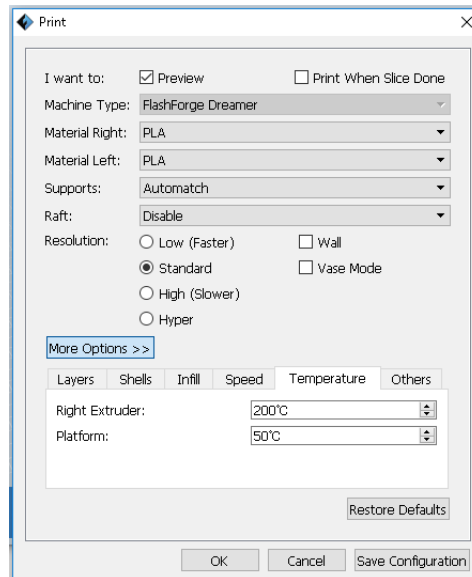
Print

I want to: ☑ Preview ☐ Print When Slice Done

Machine Type: FlashForge Dreamer

Material Right: PLA

Material Left: PLA

Supports: Automatch

Raft: Disable

Resolution: ○ Low (Faster) ☐ Wall

◉ Standard ☐ Vase Mode

○ High (Slower)

○ Hyper

More Options >>

| Layers | Shells | Infill | Speed | Temperature | Others |
|---|---|---|---|---|---|

Right Extruder: 200℃

Platform: 50℃

Restore Defaults

OK Cancel Save Configuration